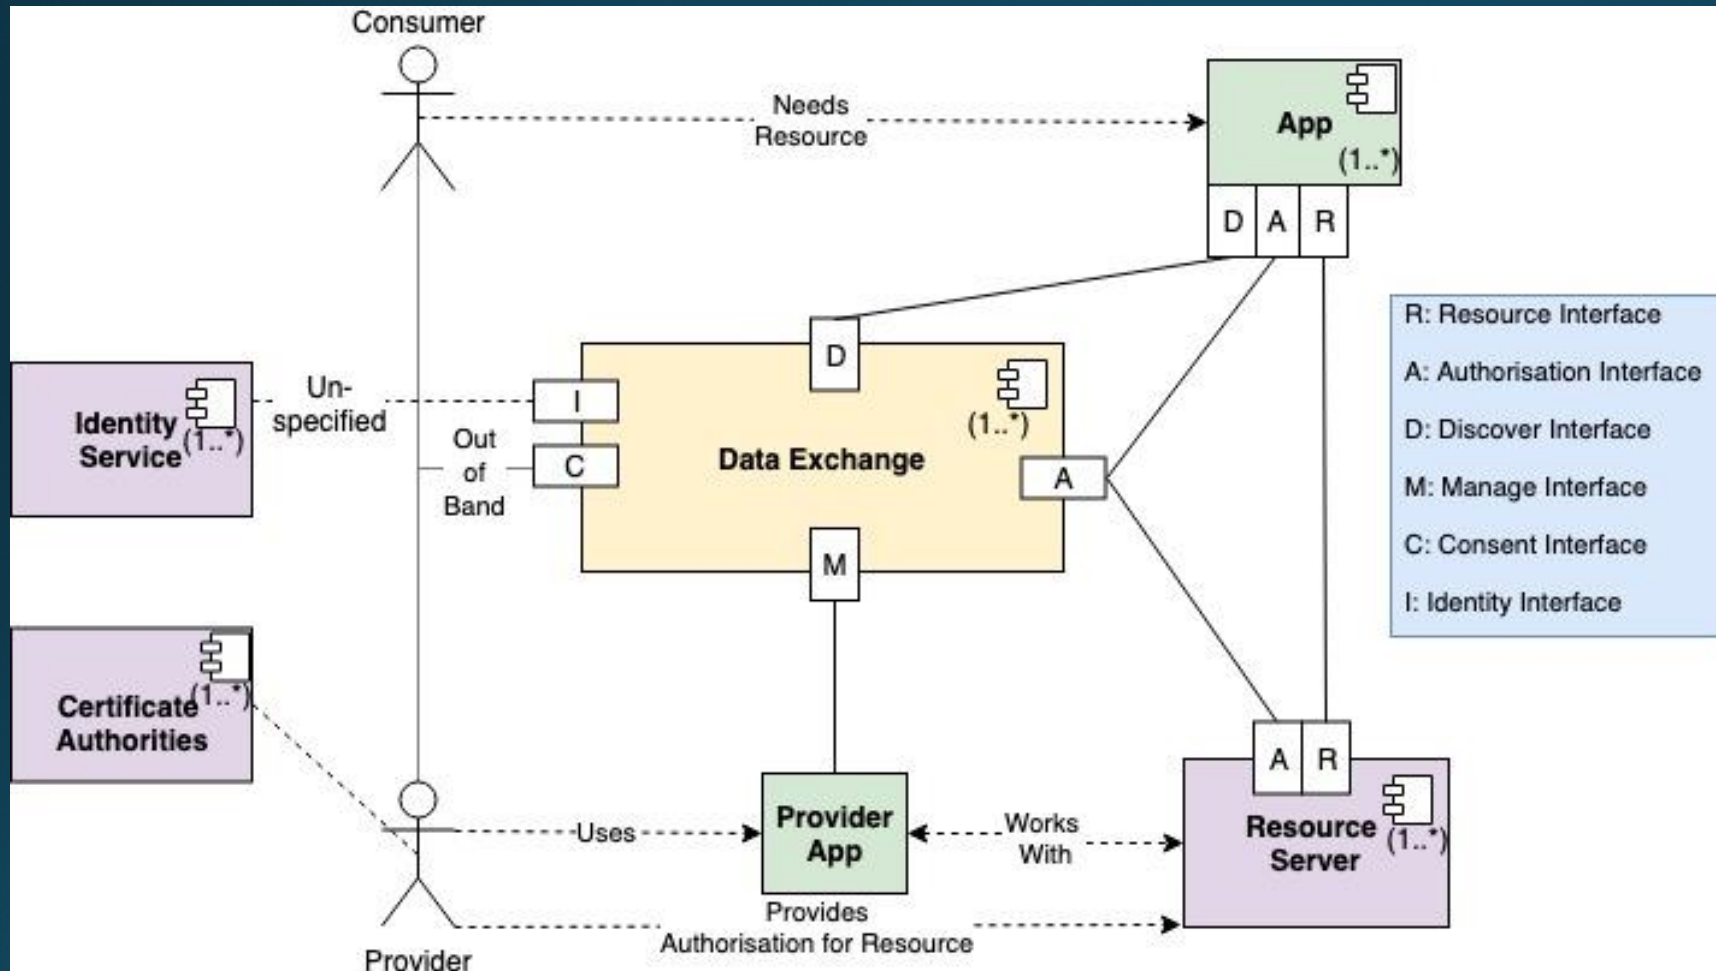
Consumer

Needs Resource

App
(1..*)

D A R

R: Resource Interface
A: Authorisation Interface
D: Discover Interface
M: Manage Interface
C: Consent Interface
I: Identity Interface

Identity Service (1..*)

Un-specified

I

Out of Band

C

D

Data Exchange
(1..*)

A

M

Certificate Authorities (1..*)

A R

Resource Server (1..*)

Uses

Provider App

Works With

Provides Authorisation for Resource

Provider